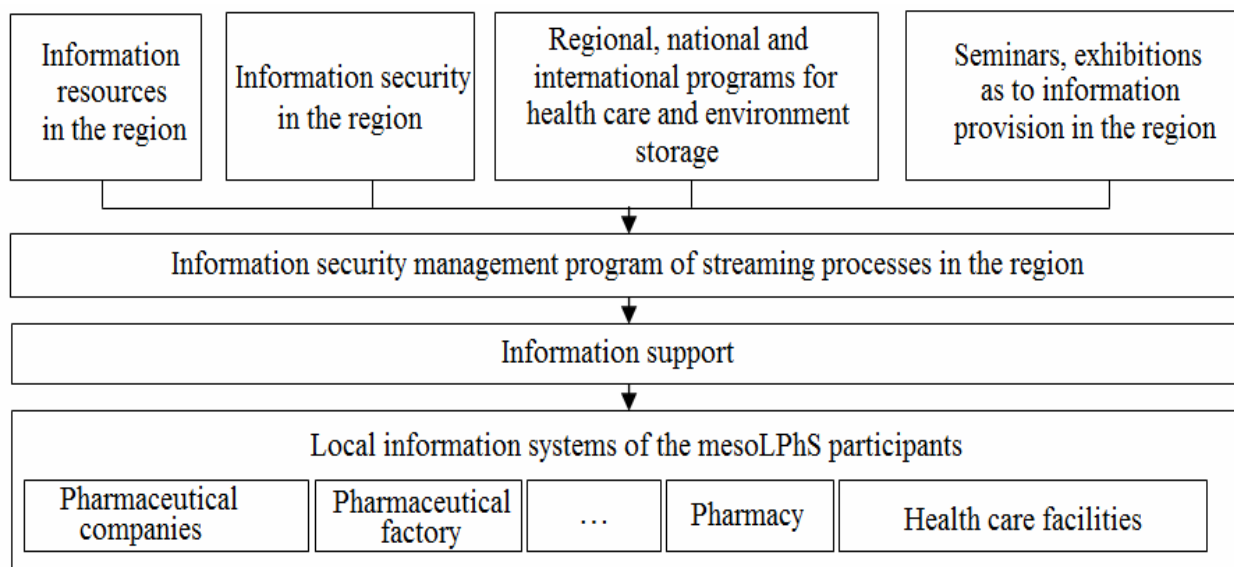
Information resources in the region

Information security in the region

Regional, national and international programs for health care and environment storage

Seminars, exhibitions as to information provision in the region

Information security management program of streaming processes in the region

Information support

Local information systems of the mesoLPhS participants

Pharmaceutical companies

Pharmaceutical factory

…

Pharmacy

Health care facilities